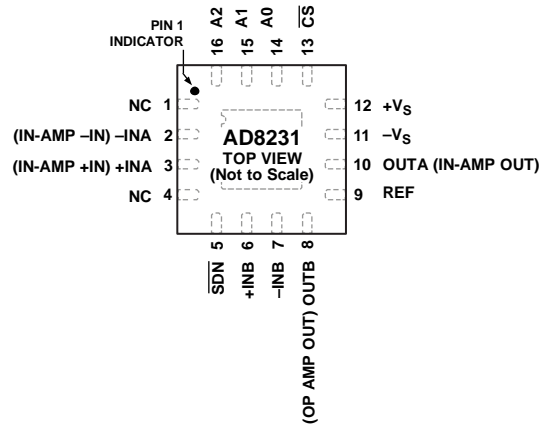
PIN 1 INDICATOR

16 A2
15 A1
14 A0
13 $\overline{CS}$

NC 1
(IN-AMP –IN) –INA 2
(IN-AMP +IN) +INA 3
NC 4

AD8231
TOP VIEW
(Not to Scale)

12 $+V_S$
11 $-V_S$
10 OUTA (IN-AMP OUT)
9 REF

5 $\overline{SDN}$
6 +INB
7 –INB
8 (OP AMP OUT) OUTB